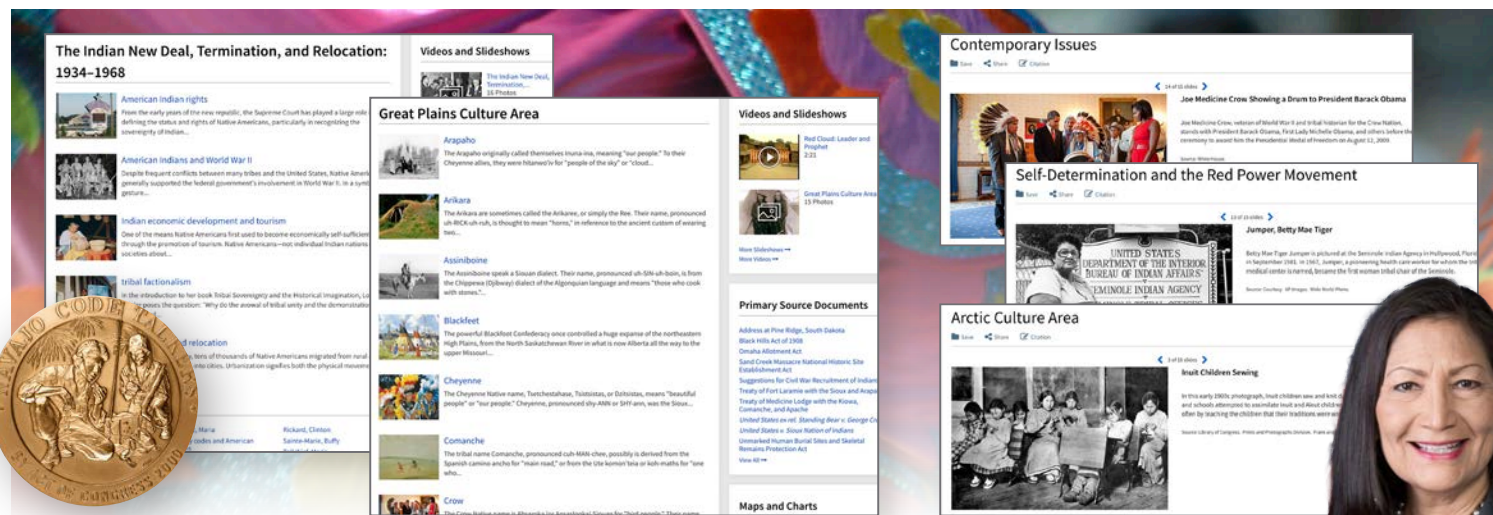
The Indian New Deal, Termination, and Relocation: 1934–1968

American Indian rights
From the early years of the new republic, the Supreme Court has played a large role in defining the status and rights of Native Americans, particularly in recognizing the sovereignty of Indian...

American Indians and World War II
Despite frequent conflicts between many tribes and the United States, Native Americans generally supported the federal government's involvement in World War II. In a symbolic gesture...

Indian economic development and tourism
One of the means Native Americans first used to become economically self-sufficient was through the promotion of tourism. Native Americans—not individual Indian nations... societies about...

tribal factionalism
In the introduction to her book Tribal Sovereignty and the Historical Imagination, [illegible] poses the question: "Why do the avowal of tribal unity and the demonstration...

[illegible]d relocation
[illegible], tens of thousands of Native Americans migrated from rural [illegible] into cities. Urbanization signifies both the physical moveme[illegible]

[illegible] Maria
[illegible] codes and American
Rickard, Clinton
Sainte-Marie, Buffy

Videos and Slideshows
The Indian New Deal, Termination,...
16 Photos

Great Plains Culture Area

Arapaho
The Arapaho originally called themselves Inuna-ina, meaning "our people." To their Cheyenne allies, they were hitanwo'iv for "people of the sky" or "cloud...

Arikara
The Arikara are sometimes called the Arikaree, or simply the Ree. Their name, pronounced uh-RICK-uh-ruh, is thought to mean "horns," in reference to the ancient custom of wearing two...

Assiniboine
The Assiniboine speak a Siouan dialect. Their name, pronounced uh-SIN-uh-boin, is from the Chippewa (Ojibway) dialect of the Algonquian language and means "those who cook with stones."...

Blackfeet
The powerful Blackfoot Confederacy once controlled a huge expanse of the northeastern High Plains, from the North Saskatchewan River in what is now Alberta all the way to the upper Missouri...

Cheyenne
The Cheyenne Native name, Tsetchestahase, Tsistsistas, or Dzitsistas, means "beautiful people" or "our people." Cheyenne, pronounced shy-ANN or SHY-ann, was the Sioux...

Comanche
The tribal name Comanche, pronounced cuh-MAN-chee, possibly is derived from the Spanish camino ancho for "main road," or from the Ute komon'teia or koh-maths for "one who...

Crow

Videos and Slideshows
Red Cloud: Leader and Prophet
2:25
Great Plains Culture Area
15 Photos
More Slideshows ➞
More Videos ➞

Primary Source Documents
Address at Pine Ridge, South Dakota
Black Hills Act of 1908
Omaha Allotment Act
Sand Creek Massacre National Historic Site Establishment Act
Suggestions for Civil War Recruitment of Indian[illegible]
Treaty of Fort Laramie with the Sioux and Arapa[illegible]
Treaty of Medicine Lodge with the Kiowa, Comanche, and Apache
United States ex rel. Standing Bear v. George Cr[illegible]
United States v. Sioux Nation of Indians
Unmarked Human Burial Sites and Skeletal Remains Protection Act
View All ➞

Maps and Charts

Contemporary Issues
Save Share Citation
14 of 15 slides
Joe Medicine Crow Showing a Drum to President Barack Obama
Joe Medicine Crow, veteran of World War II and tribal historian for the Crow Nation, stands with President Barack Obama, First Lady Michelle Obama, and others before the ceremony to award him the Presidential Medal of Freedom on August 12, 2009.
Source: White House

Self-Determination and the Red Power Movement
Save Share Citation
13 of 15 slides
Jumper, Betty Mae Tiger
Betty Mae Tiger Jumper is pictured at the Seminole Indian Agency in Hollywood, Flori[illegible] in September 1981. In 1967, Jumper, a pioneering health care worker for whom the Indi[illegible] medical center is named, became the first woman tribal chair of the Seminole.
Source: Courtesy AP Images, Wide World Photo
UNITED STATES DEPARTMENT OF THE INTERIOR BUREAU OF INDIAN AFFAIRS SEMINOLE INDIAN AGENCY

Arctic Culture Area
Save Share Citation
3 of 15 slides
Inuit Children Sewing
In this early 1900s photograph, Inuit children sew and knit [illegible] and schools attempted to assimilate Inuit and Aleut children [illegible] often by teaching the children that their traditions were wr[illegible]
Source: Library of Congress, Prints and Photographs Division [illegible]

NAVAJO CODE TALKERS
BY ACT OF CONGRESS 2000